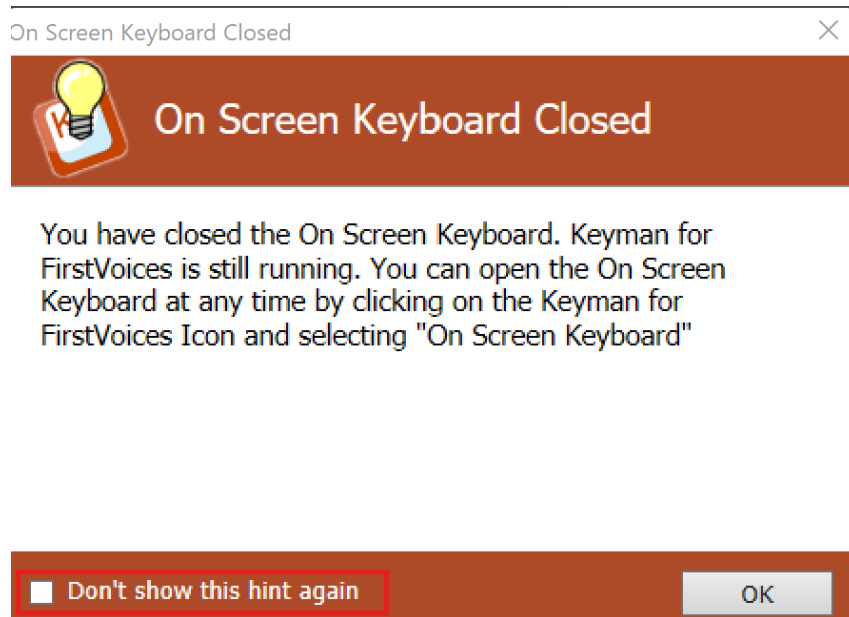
On Screen Keyboard Closed

On Screen Keyboard Closed

You have closed the On Screen Keyboard. Keyman for FirstVoices is still running. You can open the On Screen Keyboard at any time by clicking on the Keyman for FirstVoices Icon and selecting "On Screen Keyboard"

Don't show this hint again

OK